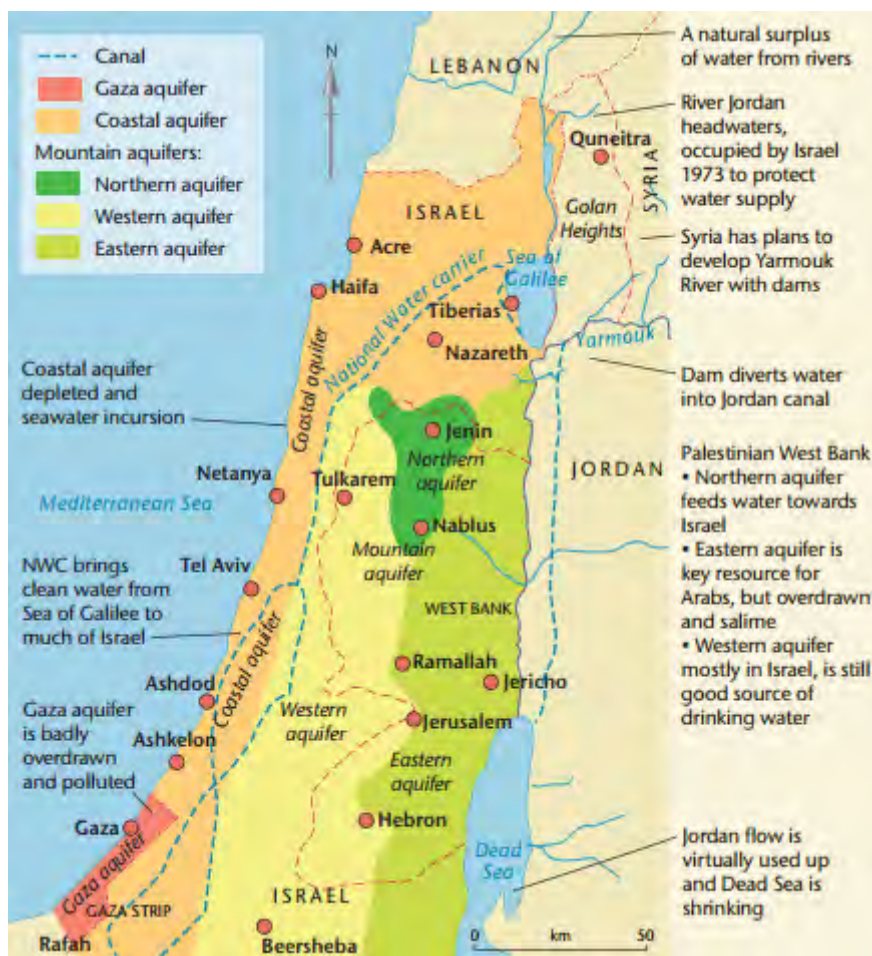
Canal
Gaza aquifer
Coastal aquifer
Mountain aquifers:
Northern aquifer
Western aquifer
Eastern aquifer

N

LEBANON
A natural surplus of water from rivers

River Jordan headwaters, occupied by Israel 1973 to protect water supply

Quneitra
SYRIA
Golan Heights

Syria has plans to develop Yarmouk River with dams

ISRAEL
Acre
Haifa
Sea of Galilee
Tiberias
National Water carrier
Nazareth
Yarmouk

Dam diverts water into Jordan canal

Coastal aquifer depleted and seawater incursion

Coastal aquifer
Jenin
Northern aquifer
Netanya
Tulkarem
Mediterranean Sea
Nablus
JORDAN

Palestinian West Bank
• Northern aquifer feeds water towards Israel
• Eastern aquifer is key resource for Arabs, but overdrawn and salime
• Western aquifer mostly in Israel, is still good source of drinking water

NWC brings clean water from Sea of Galilee to much of Israel

Tel Aviv
Mountain aquifer
WEST BANK
Coastal aquifer
Ramallah
Jericho
Ashdod
Western aquifer
Jerusalem

Gaza aquifer is badly overdrawn and polluted

Ashkelon
Eastern aquifer
Gaza
Hebron
Dead Sea
Gaza aquifer
GAZA STRIP
ISRAEL
Rafah
Beersheba

Jordan flow is virtually used up and Dead Sea is shrinking

0 km 50